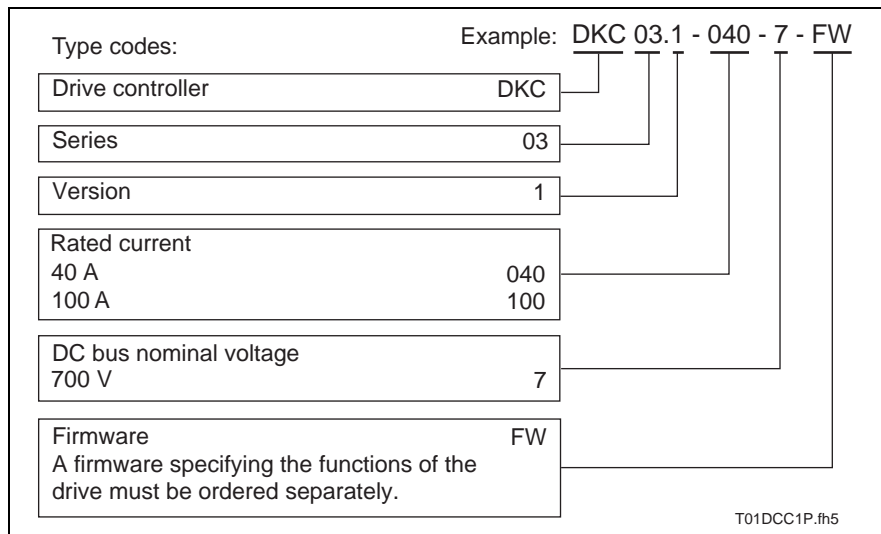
Type codes:

Example: DKC 03.1 - 040 - 7 - FW

Drive controller DKC

Series 03

Version 1

Rated current
40 A 040
100 A 100

DC bus nominal voltage
700 V 7

Firmware FW
A firmware specifying the functions of the drive must be ordered separately.

T01DCC1P.fh5